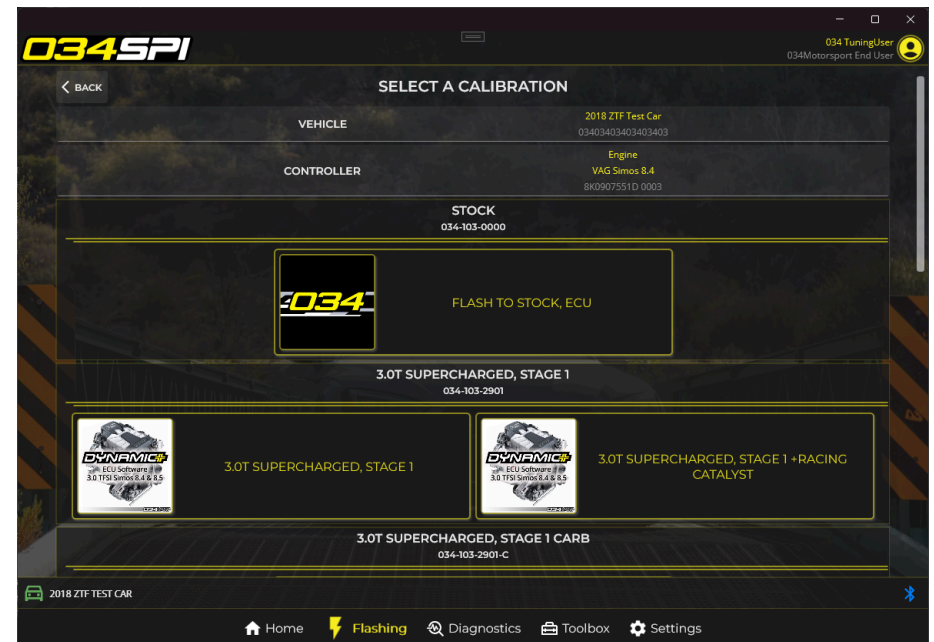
034SPI

034 TuningUser
034Motorsport End User

BACK

SELECT A CALIBRATION

| VEHICLE | 2018 ZTF Test Car 03403403403403403 |
|---|---|
| CONTROLLER | Engine VAG Simos 8.4 8K0907551D 0003 |

STOCK
034-103-0000

034

FLASH TO STOCK, ECU

3.0T SUPERCHARGED, STAGE 1
034-103-2901

DYNAMIC+
ECU Software
3.0 TFSI Simos 8.4 & 8.5

3.0T SUPERCHARGED, STAGE 1

DYNAMIC+
ECU Software
3.0 TFSI Simos 8.4 & 8.5

3.0T SUPERCHARGED, STAGE 1 +RACING CATALYST

3.0T SUPERCHARGED, STAGE 1 CARB
034-103-2901-C

2018 ZTF TEST CAR

Home Flashing Diagnostics Toolbox Settings